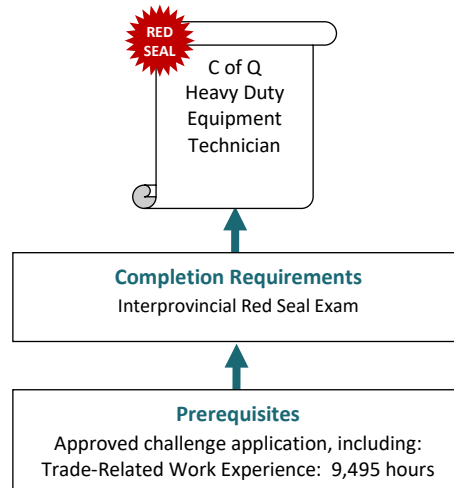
RED SEAL

C of Q
Heavy Duty
Equipment
Technician

Completion Requirements
Interprovincial Red Seal Exam

Prerequisites
Approved challenge application, including:
Trade-Related Work Experience: 9,495 hours